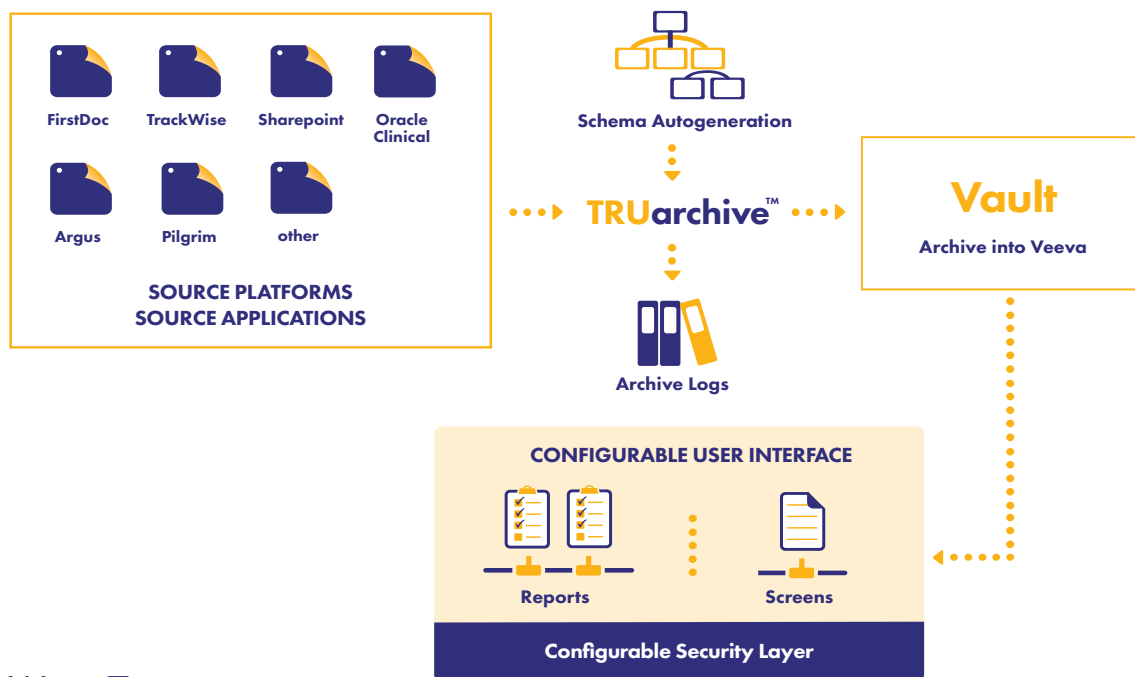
FirstDoc
TrackWise
Sharepoint
Oracle Clinical
Argus
Pilgrim
other

SOURCE PLATFORMS
SOURCE APPLICATIONS

Schema Autogeneration

TRUarchive™

Archive Logs

Vault
Archive into Veeva

CONFIGURABLE USER INTERFACE

Reports
Screens

Configurable Security Layer